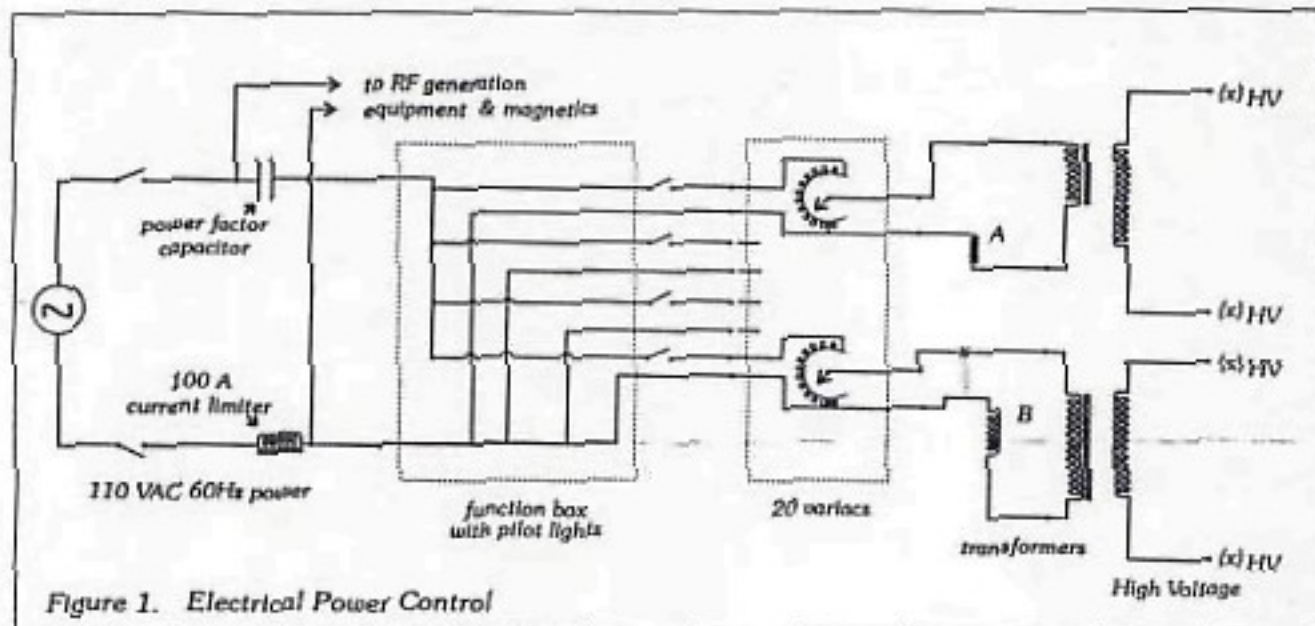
to RF generation equipment & magnetics

power factor capacitor

100 A current limiter

110 VAC 60Hz power

function box with pilot lights

20 variacs

A

B

transformers

(x) HV

(x) HV

(x) HV

(x) HV

High Voltage

Figure 1. Electrical Power Control